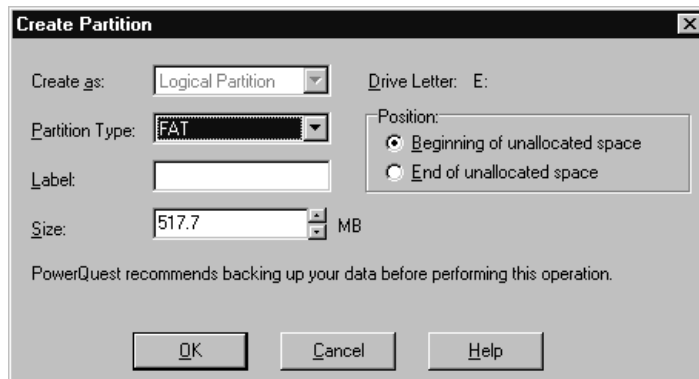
Create Partition

Create as: Logical Partition

Drive Letter: E:

Partition Type: FAT

Position:
Beginning of unallocated space
End of unallocated space

Label:

Size: 517.7 MB

PowerQuest recommends backing up your data before performing this operation.

OK Cancel Help